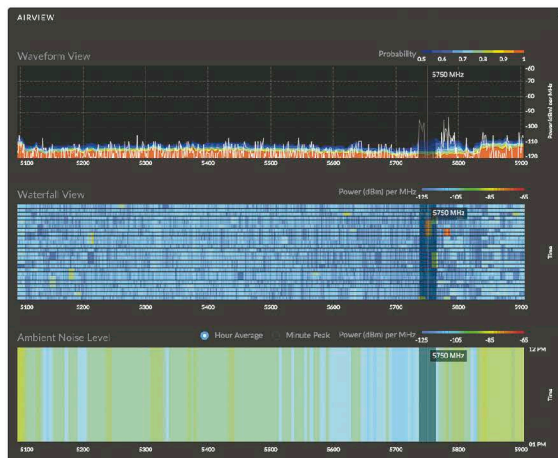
AIRVIEW

Waveform View

Probability 0.5 0.6 0.7 0.8 0.9 1

5750 MHz

-60
-70
-80
-90
-100
-110
-120

Power (dBm) per MHz

5100 5200 5300 5400 5500 5600 5700 5800 5900

Waterfall View

Power (dBm) per MHz -125 -105 -85 -65

5750 MHz

Time

5100 5200 5300 5400 5500 5600 5700 5800 5900

Ambient Noise Level

Hour Average Minute Peak Power (dBm) per MHz -125 -105 -85 -65

5750 MHz

12 PM

Time

01 PM

5100 5200 5300 5400 5500 5600 5700 5800 5900